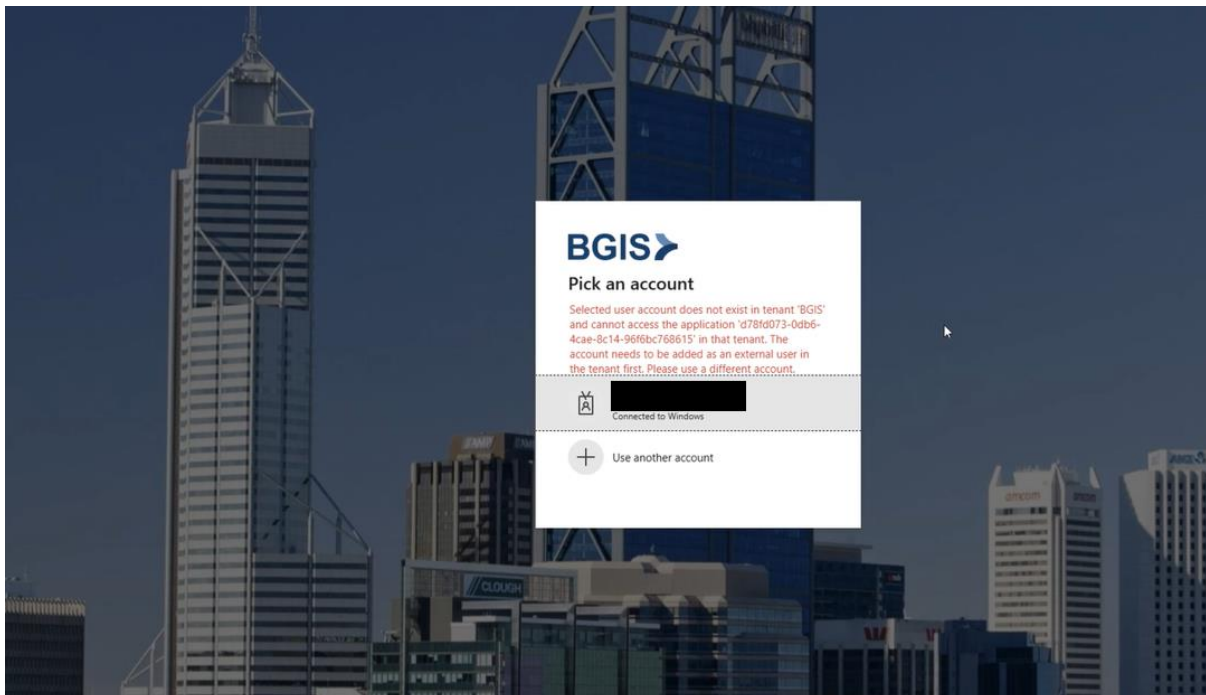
BGIS

Pick an account

Selected user account does not exist in tenant 'BGIS' and cannot access the application 'd78fd073-0db6-4cae-8c14-96f6bc768615' in that tenant. The account needs to be added as an external user in the tenant first. Please use a different account.

Connected to Windows

Use another account

CLOUGH

AMP

amcom